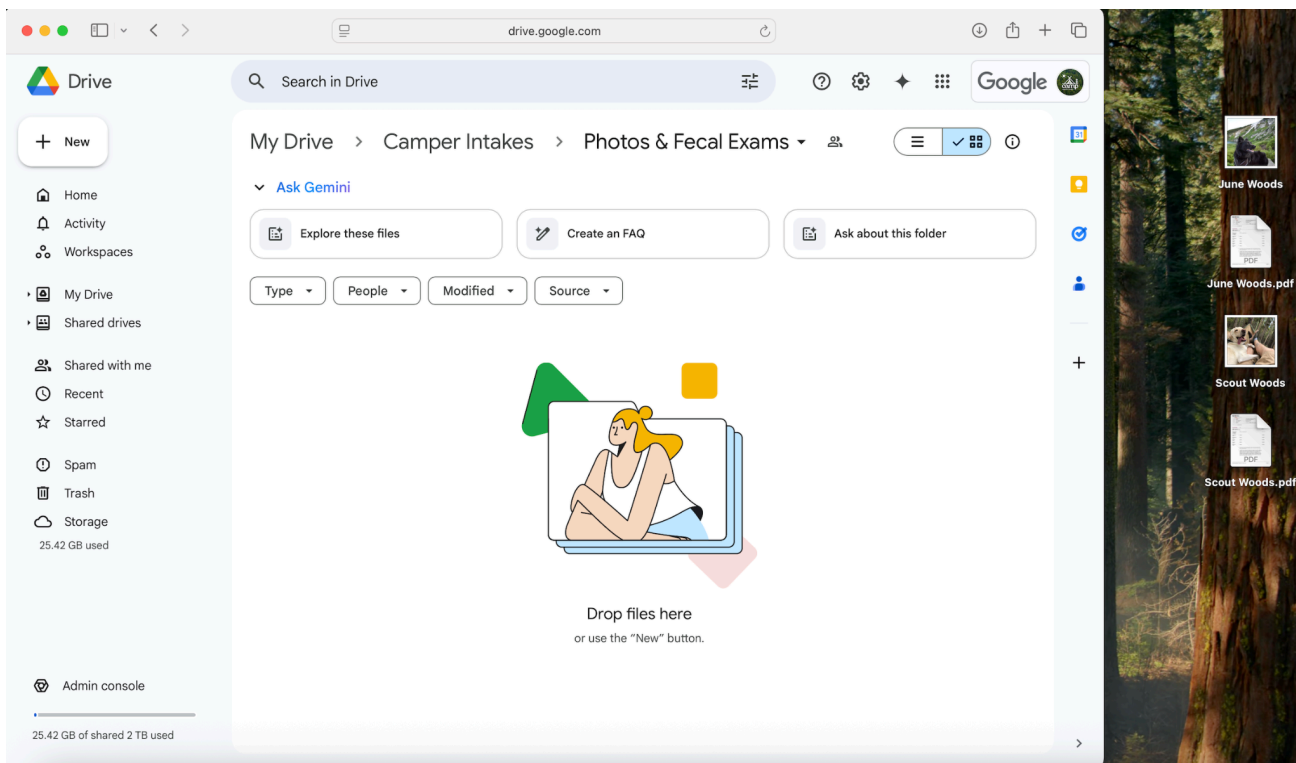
drive.google.com

Drive

Search in Drive

Google

New

Home
Activity
Workspaces

My Drive
Shared drives

Shared with me
Recent
Starred

Spam
Trash
Storage
25.42 GB used

Admin console

25.42 GB of shared 2 TB used

My Drive > Camper Intakes > Photos & Fecal Exams

Ask Gemini

Explore these files
Create an FAQ
Ask about this folder

Type
People
Modified
Source

Drop files here
or use the "New" button.

June Woods
PDF
June Woods.pdf
Scout Woods
PDF
Scout Woods.pdf